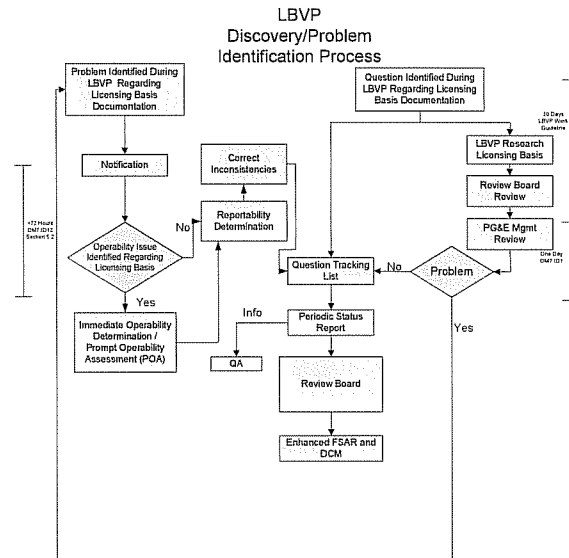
LBVP
Discovery/Problem
Identification Process

Problem Identified During LBVP Regarding Licensing Basis Documentation

Notification

<72 Hours OM7.ID12 Section 5.2

Operability Issue Identified Regarding Licensing Basis

No

Yes

Immediate Operability Determination / Prompt Operability Assessment (POA)

Correct Inconsistencies

Reportability Determination

Info

QA

Question Identified During LBVP Regarding Licensing Basis Documentation

30 Days LBVP Work Guideline

LBVP Research Licensing Basis

Review Board Review

PG&E Mgmt Review

One Day OM7.ID1

Question Tracking List

No

Problem

Yes

Periodic Status Report

Review Board

Enhanced FSAR and DCM